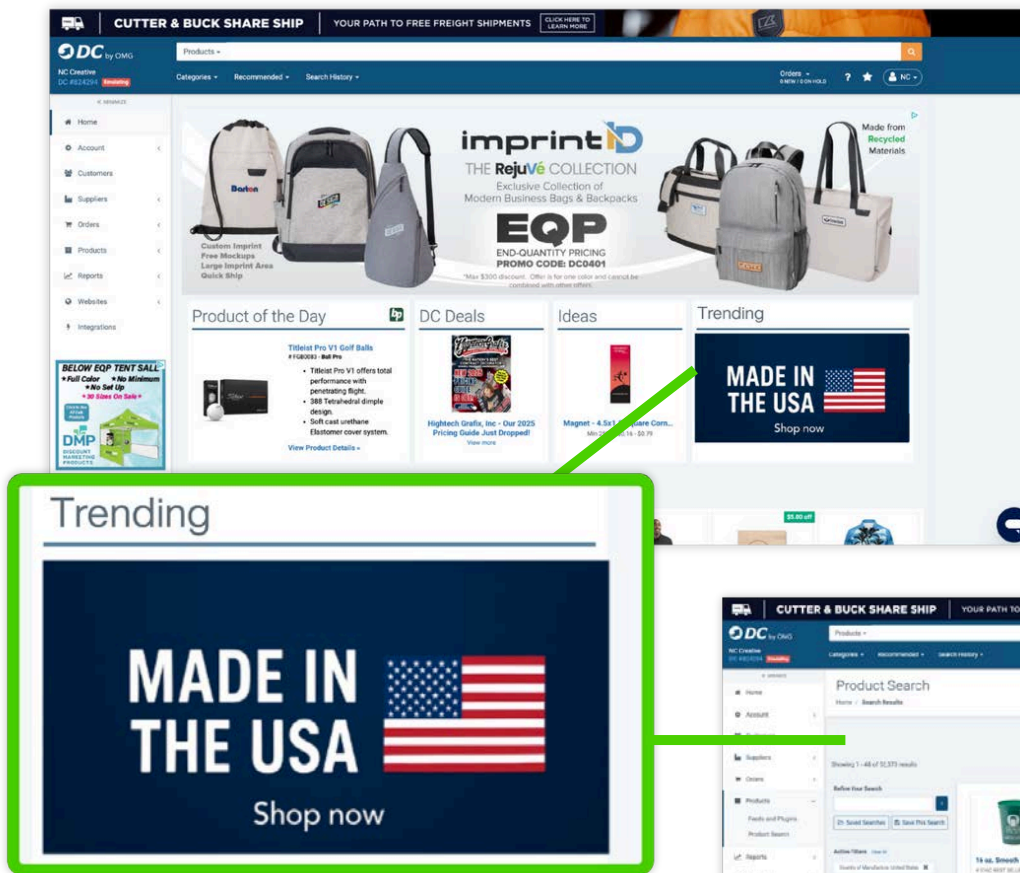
CUTTER & BUCK SHARE SHIP | YOUR PATH TO FREE FREIGHT SHIPMENTS | CLICK HERE TO LEARN MORE

DC by OMG

NC Creative
DC #824294 Simulating

Products

Categories Recommended Search History

Orders
0 NEW / 0 ON HOLD

? NC

MINIMIZE

Home
Account
Customers
Suppliers
Orders
Products
Reports
Websites
Integrations

BELOW EQP TENT SALE
Full Color No Minimum
No Set Up
30 Sizes On Sale
DMP
DISCOUNT MARKETING PRODUCTS

imprintID
THE RejuVé COLLECTION
Exclusive Collection of Modern Business Bags & Backpacks
EQP
END-QUANTITY PRICING
PROMO CODE: DC0401
*Max $300 discount. Offer is for one color and cannot be combined with other offers.

Custom Imprint
Free Mockups
Large Imprint Area
Quick Ship

Made from Recycled Materials

Product of the Day
Titleist Pro V1 Golf Balls
# FGB0083 - Ball Pro
Titleist Pro V1 offers total performance with penetrating flight.
388 Tetrahedral dimple design.
Soft cast urethane Elastomer cover system.
View Product Details »

DC Deals
Hightech Grafix, Inc - Our 2025 Pricing Guide Just Dropped!
View more

Ideas
Magnet - 4.5x1 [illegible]quare Corn...
Min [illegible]0.16 - $0.79

Trending
MADE IN THE USA
Shop now

$5.00 off

Trending
MADE IN THE USA
Shop now

CUTTER & BUCK SHARE SHIP | YOUR PATH TO

DC by OMG
NC Creative
DC #824294 Simulating
Products
Categories Recommended Search History

Home
Account
Suppliers
Orders
Products
Feeds and Plugins
Product Search
Reports

Product Search
Home / Search Results

Showing 1 - 48 of 10,373 results

Refine Your Search

Saved Searches Save This Search

Active Filters Clear All
Country of Manufacture: United States

16 oz. Smooth